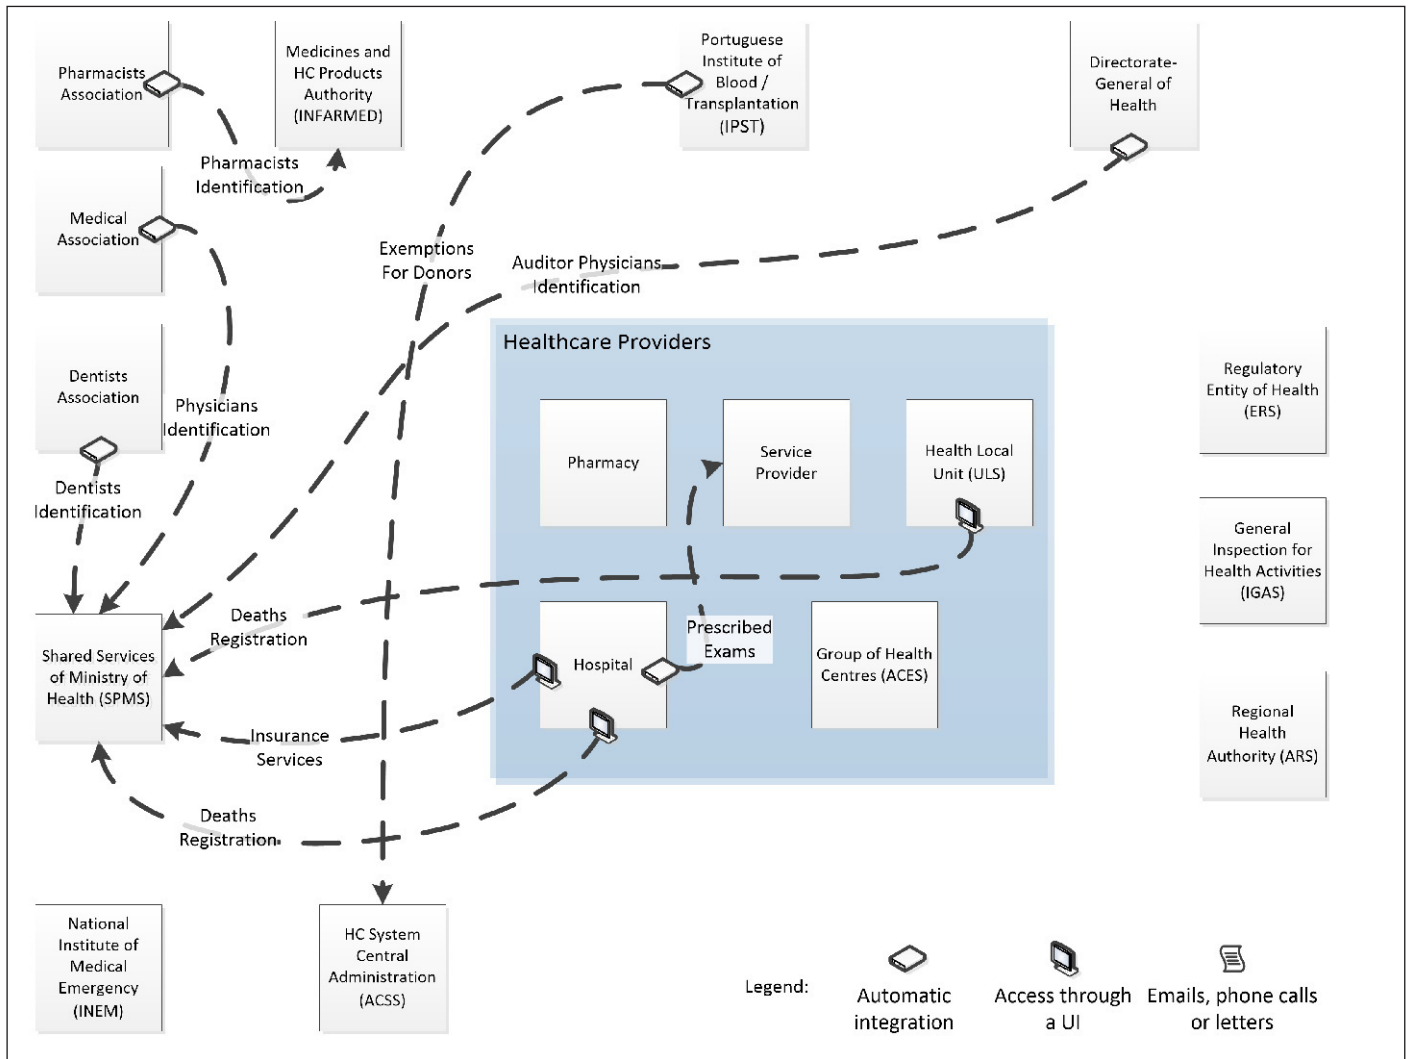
Pharmacists Association

Medicines and HC Products Authority (INFARMED)

Portuguese Institute of Blood / Transplantation (IPST)

Directorate-General of Health

Pharmacists Identification

Medical Association

Exemptions For Donors

Auditor Physicians Identification

Dentists Association

Physicians Identification

Healthcare Providers

Pharmacy

Service Provider

Health Local Unit (ULS)

Regulatory Entity of Health (ERS)

Dentists Identification

General Inspection for Health Activities (IGAS)

Shared Services of Ministry of Health (SPMS)

Deaths Registration

Hospital

Prescribed Exams

Group of Health Centres (ACES)

Regional Health Authority (ARS)

Insurance Services

Deaths Registration

National Institute of Medical Emergency (INEM)

HC System Central Administration (ACSS)

Legend:

Automatic integration

Access through a UI

Emails, phone calls or letters